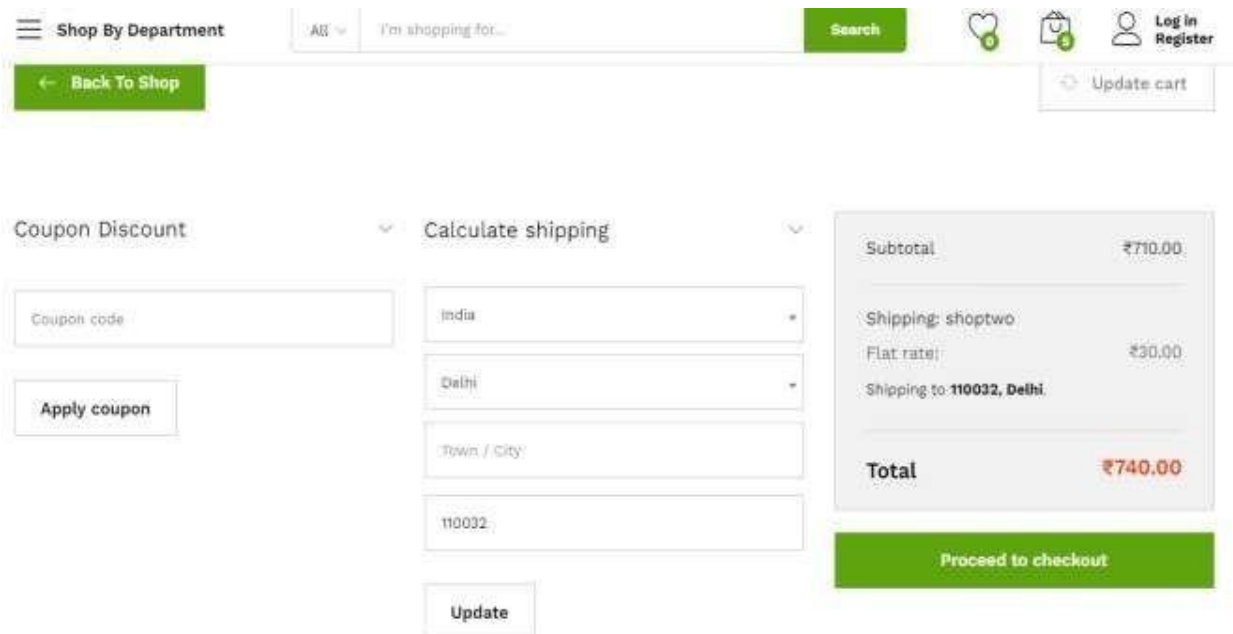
Shop By Department

All

I'm shopping for...

Search

0

3

Log in
Register

← Back To Shop

Update cart

Coupon Discount

Coupon code

Apply coupon

Calculate shipping

India

Delhi

Town / City

110032

Update

| Subtotal | ₹710.00 |
|---|---|
| Shipping: shoptwo | |
| Flat rate: | ₹30.00 |
| Shipping to **110032, Delhi**. | |
| **Total** | **₹740.00** |

Proceed to checkout